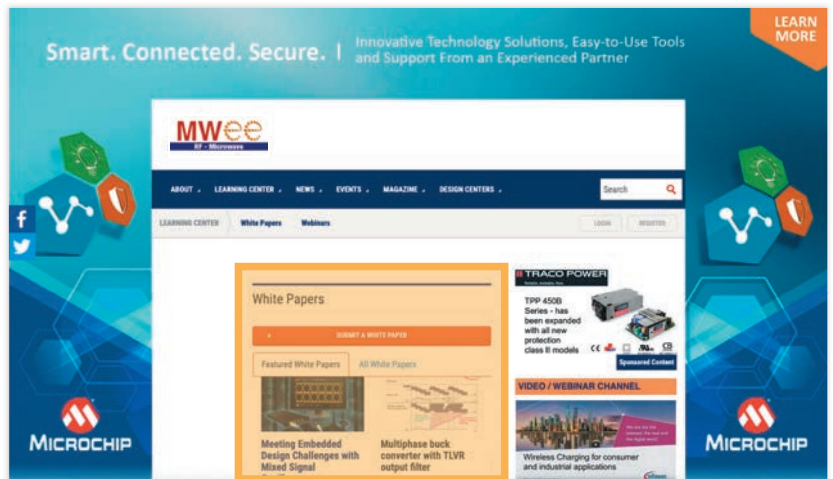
Smart. Connected. Secure. | Innovative Technology Solutions, Easy-to-Use Tools and Support From an Experienced Partner

LEARN MORE

MWee
RF - Microwave

ABOUT LEARNING CENTER NEWS EVENTS MAGAZINE DESIGN CENTERS

Search

LEARNING CENTER White Papers Webinars

LOGIN REGISTER

White Papers

SUBMIT A WHITE PAPER

Featured White Papers All White Papers

Meeting Embedded Design Challenges with Mixed Signal

Multiphase buck converter with TLVR output filter

TRACO POWER

TPP 450B Series - has been expanded with all new protection class II models

Sponsored Content

VIDEO / WEBINAR CHANNEL

Wireless Charging for consumer and industrial applications

MICROCHIP

MICROCHIP